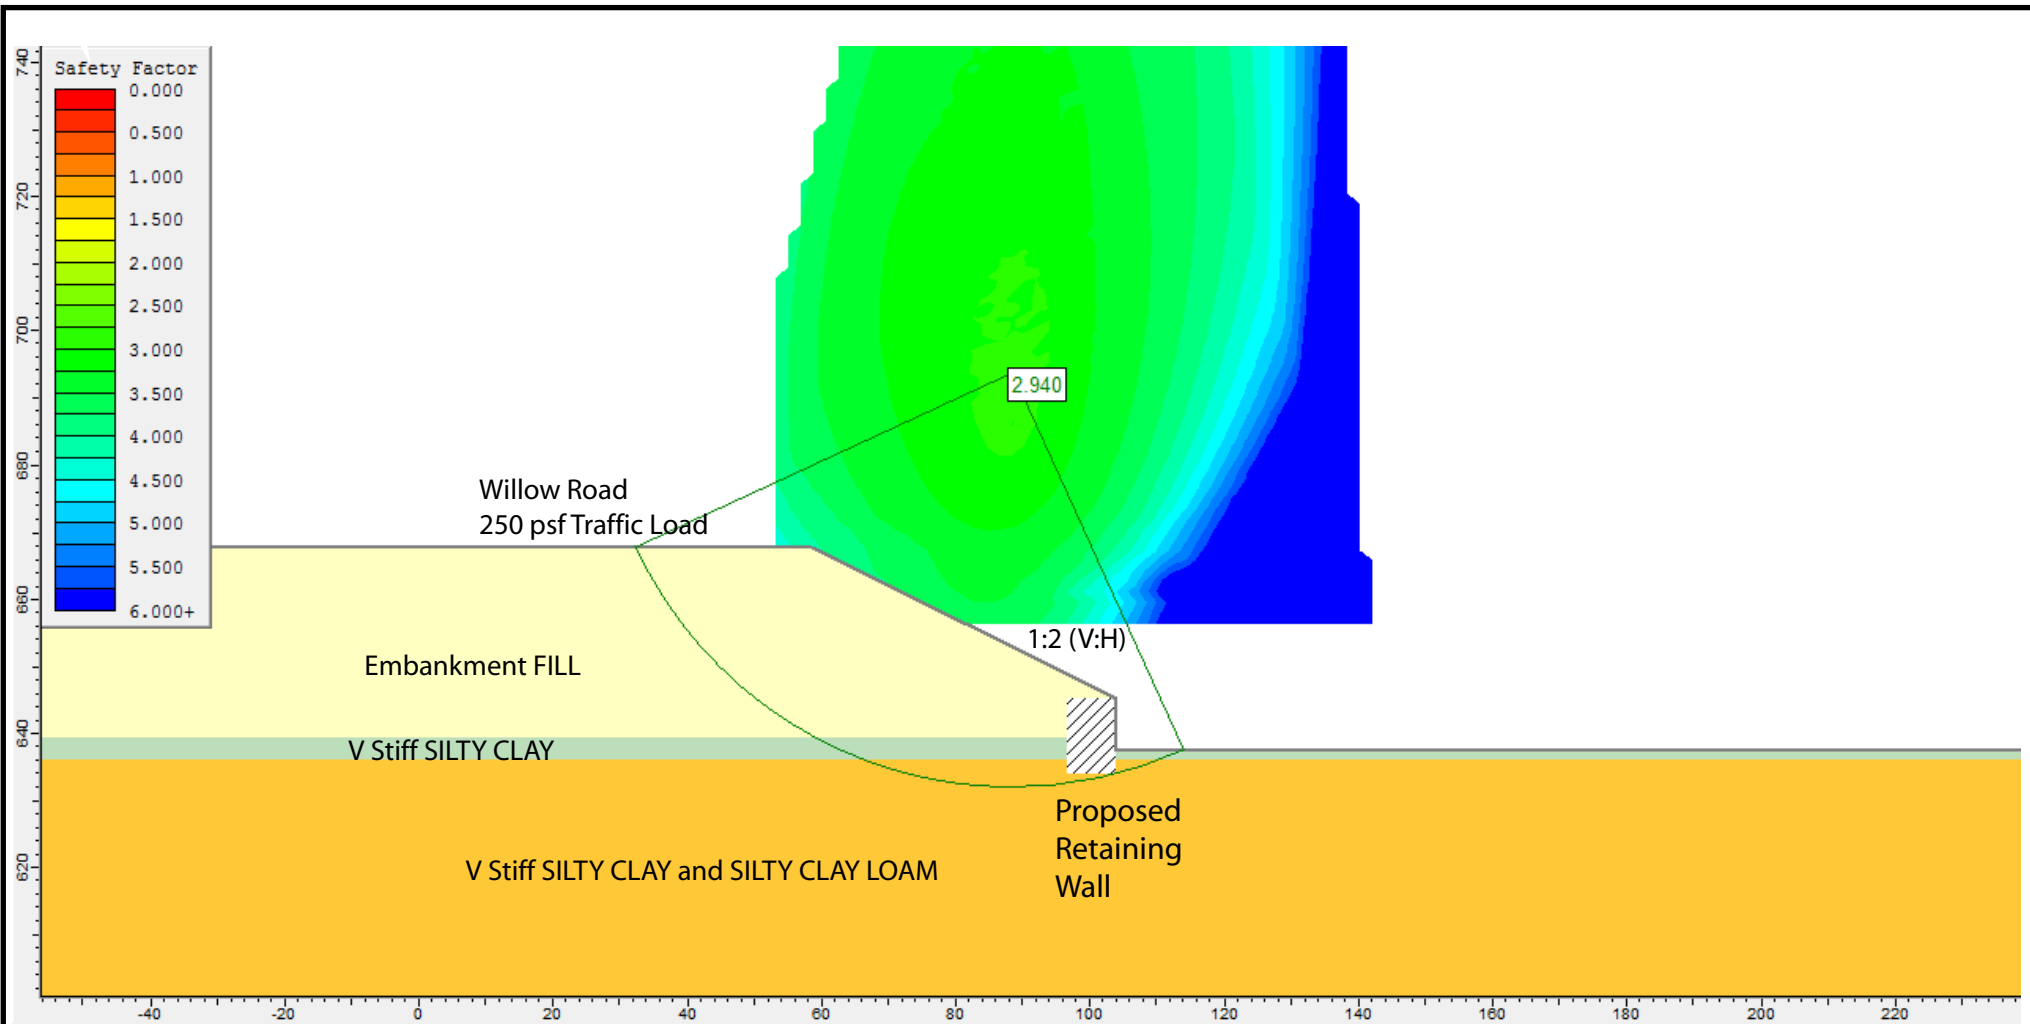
740
720
700
680
660
640
620

Safety Factor
0.000
0.500
1.000
1.500
2.000
2.500
3.000
3.500
4.000
4.500
5.000
5.500
6.000+

2.940

Willow Road
250 psf Traffic Load

1:2 (V:H)

Embankment FILL

V Stiff SILTY CLAY

Proposed Retaining Wall

V Stiff SILTY CLAY and SILTY CLAY LOAM

-40 -20 0 20 40 60 80 100 120 140 160 180 200 220